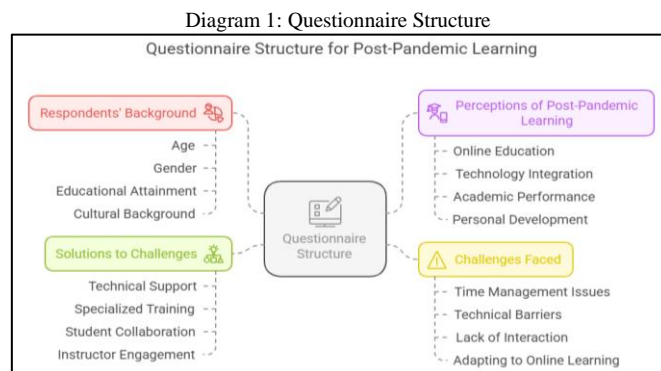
Diagram 1: Questionnaire Structure

Questionnaire Structure for Post-Pandemic Learning

Respondents' Background

Age

Gender

Educational Attainment

Cultural Background

Perceptions of Post-Pandemic Learning

Online Education

Technology Integration

Academic Performance

Personal Development

Questionnaire Structure

Solutions to Challenges

Technical Support

Specialized Training

Student Collaboration

Instructor Engagement

Challenges Faced

Time Management Issues

Technical Barriers

Lack of Interaction

Adapting to Online Learning